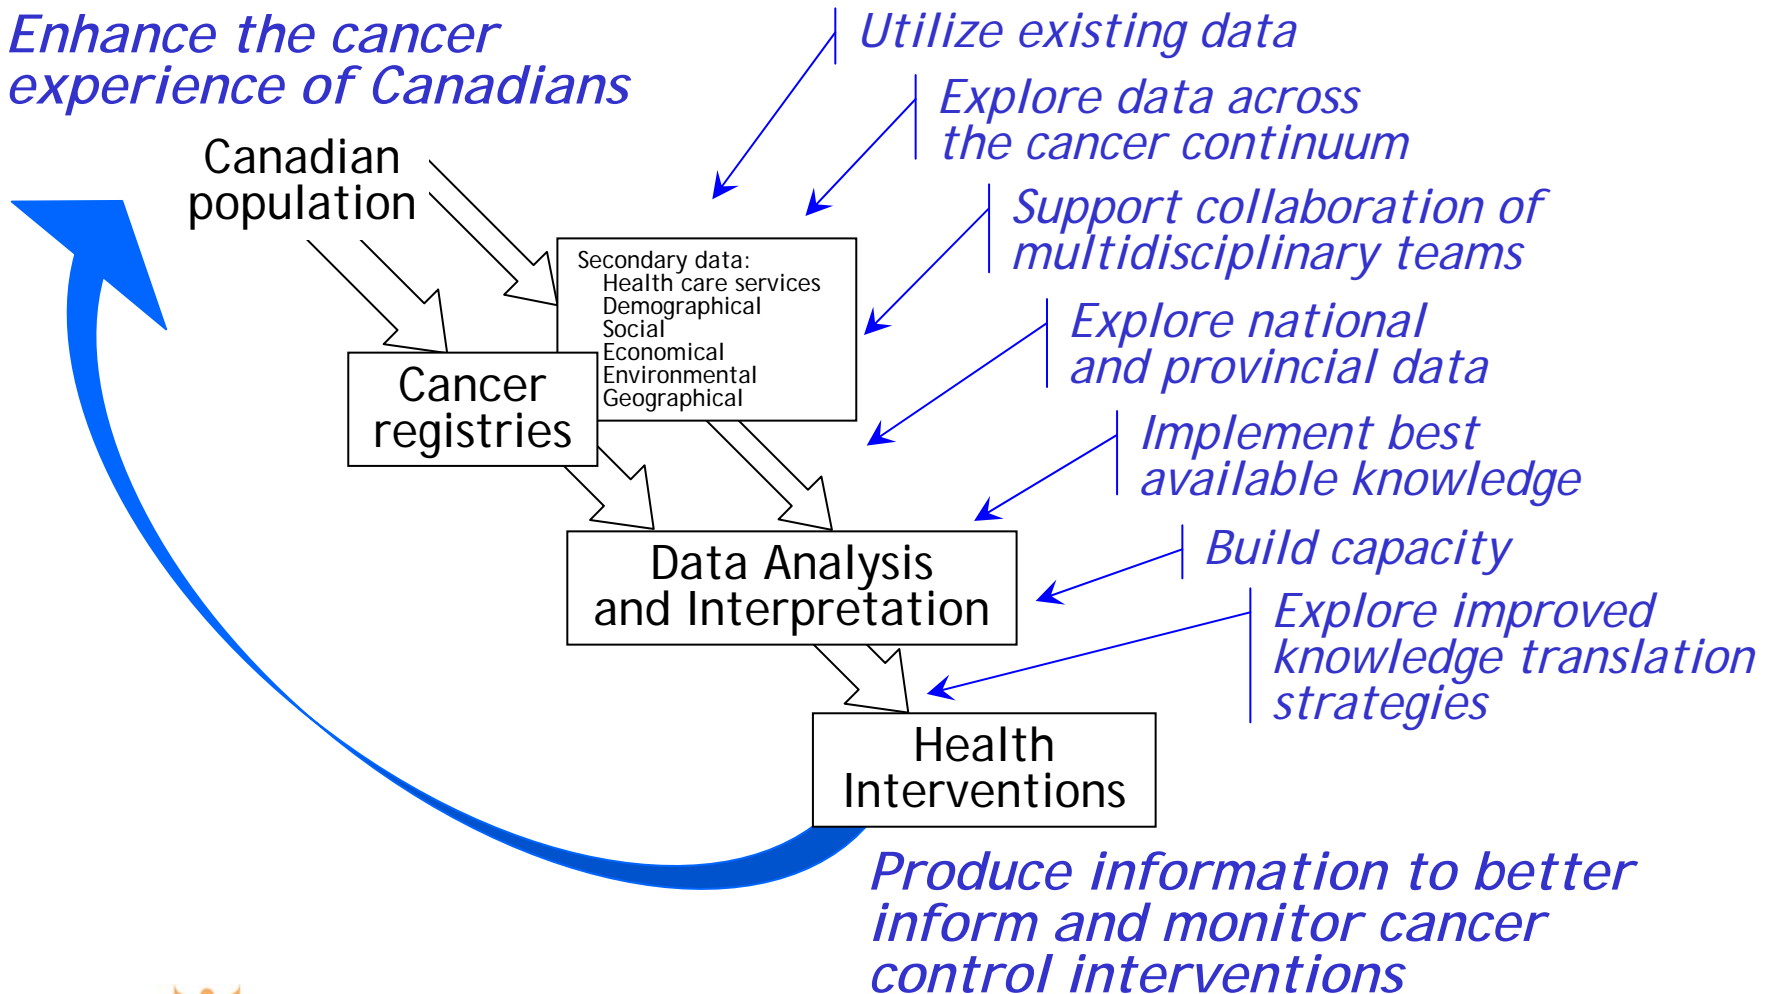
Enhance the cancer experience of Canadians

Canadian population

Utilize existing data

Explore data across the cancer continuum

Support collaboration of multidisciplinary teams

Secondary data:
Health care services
Demographical
Social
Economical
Environmental
Geographical

Cancer registries

Explore national and provincial data

Implement best available knowledge

Data Analysis and Interpretation

Build capacity

Explore improved knowledge translation strategies

Health Interventions

Produce information to better inform and monitor cancer control interventions